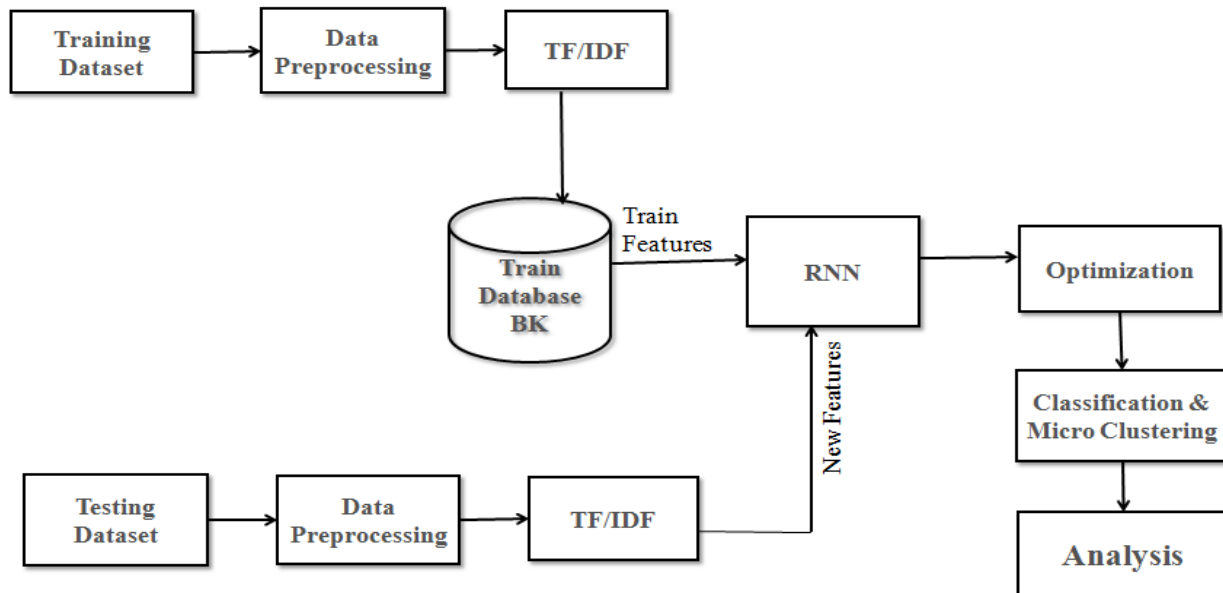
Training Dataset

Data Preprocessing

TF/IDF

Train Database BK

Train Features

RNN

Optimization

Classification & Micro Clustering

New Features

Testing Dataset

Data Preprocessing

TF/IDF

Analysis